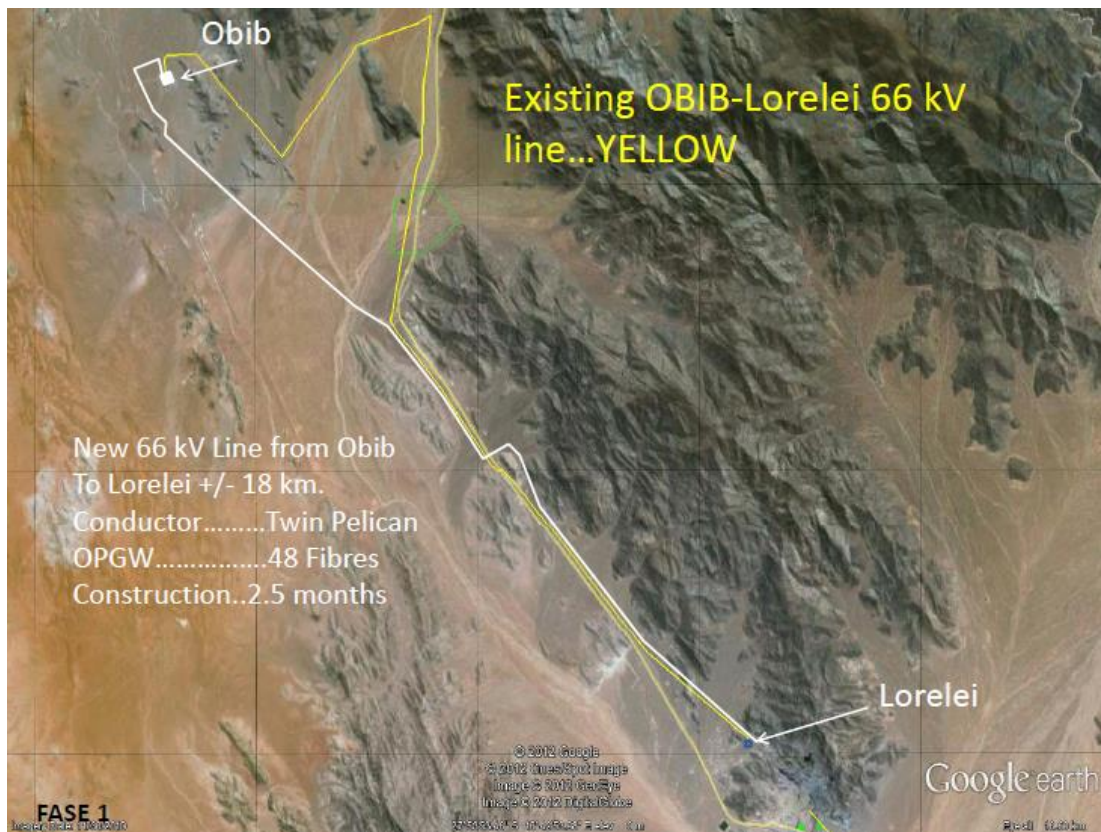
Obib

Existing OBIB-Lorelei 66 kV line...YELLOW

New 66 kV Line from Obib To Lorelei +/- 18 km.
Conductor.........Twin Pelican
OPGW................48 Fibres
Construction..2.5 months

Lorelei

© 2012 Google
© 2012 Cnes/Spot Image
Image © 2012 GeoEye
Image © 2012 DigitalGlobe

Google earth

FASE 1

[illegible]